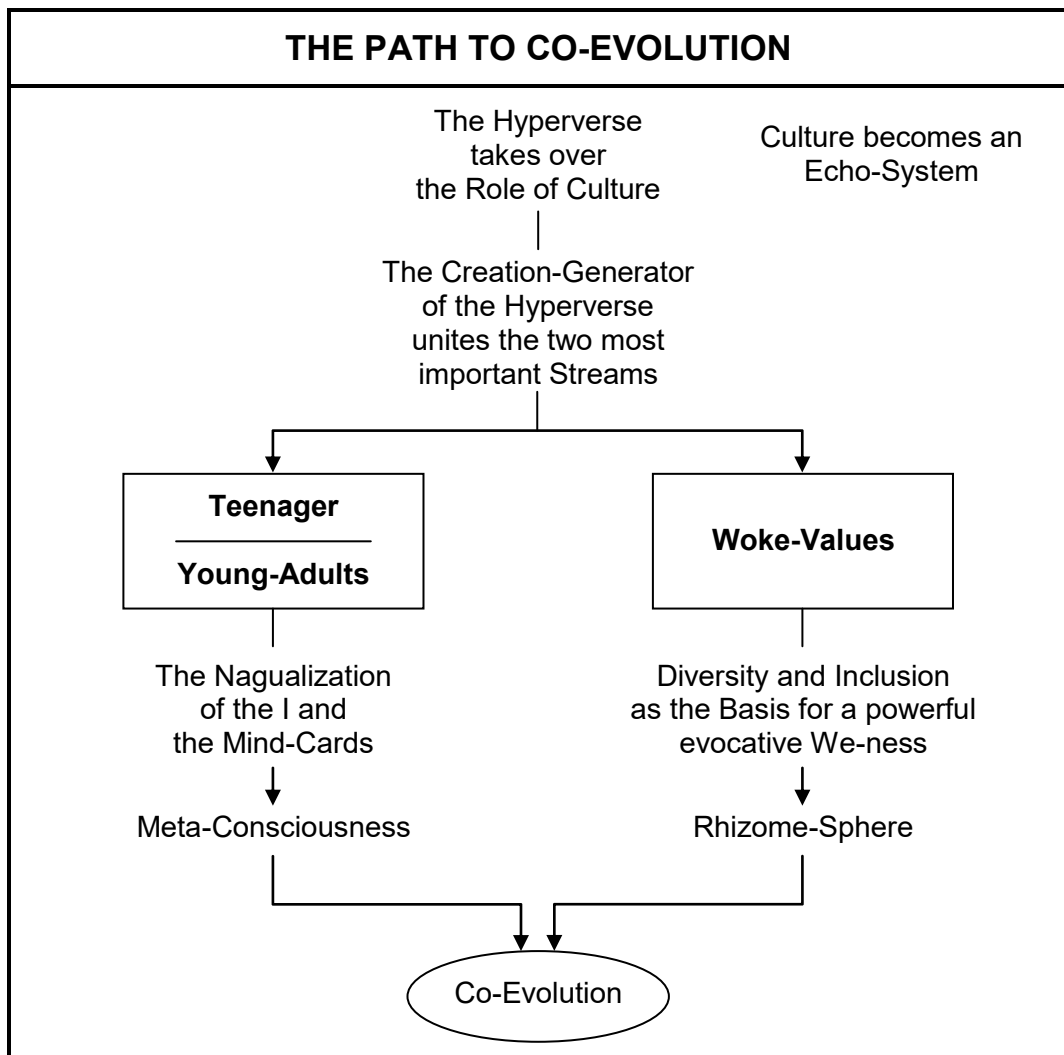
THE PATH TO CO-EVOLUTION

The Hyperverse takes over the Role of Culture

Culture becomes an Echo-System

The Creation-Generator of the Hyperverse unites the two most important Streams

Teenager

Young-Adults

Woke-Values

The Nagualization of the I and the Mind-Cards

Meta-Consciousness

Diversity and Inclusion as the Basis for a powerful evocative We-ness

Rhizome-Sphere

Co-Evolution